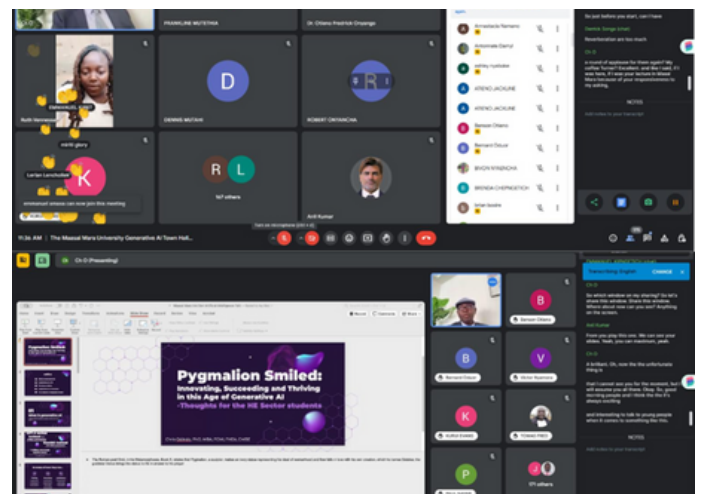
FRANKLINE MUTETHIA

Dr. Chiamo Fredrick Onyango

Ruth Nermasai

mirriti glory

Lorian Lenchobuni

emmanuel omosa can now join this meeting

D

DENNIS MUTAHI

R

ROBERT ONYANCHA

R L

147 others

Anil Kumar

11:26 AM | The Maasai Mara University Generative AI Town Hall...

Almaslaola Ramano

Antoinette Darrol

ashley nyaboke

ATIENO JACKLINE

ATIENO JACKLINE

Benson Otieno

Bernard Oduor

BIVON NYABICHA

BRENDA CHEPNGETICH

Brian Ikolei

So just before you start, can I have

Derrick Songo Ichedi

Manifestation are too much

Ch O

a round of applause for them again? My coffee Turner? Excellent, and like I said, if I was here, if I was your lecturer in Maasai Mara because of your responsiveness to my asking.

NOTES

Ch O (Presenting)

Transcribing English CHANGE

Pygmalion Smiled: Innovating, Succeeding and Thriving in this Age of Generative AI -Thoughts for the HE Sector students

B

Benson Otieno

B

Bernard Oduor

V

Victor Nyamoro

K

KURUI EVANS

TOMMIE FRED

P

171 others

So which window as my sharing? So let's share this window. Share this window. Where about now can you see? Anything on the screen.

Anil Kumar

From you play this one. We can see your slides. Yeah, you can maximum, yeah.

Ch O

A brilliant. Oh, now the fine unfortunate thing is

that I cannot see you for the moment, but I will assume you all there. Okay. So, good morning people and I think the title it's always exciting

and interesting to talk to young people when it comes to something like this.